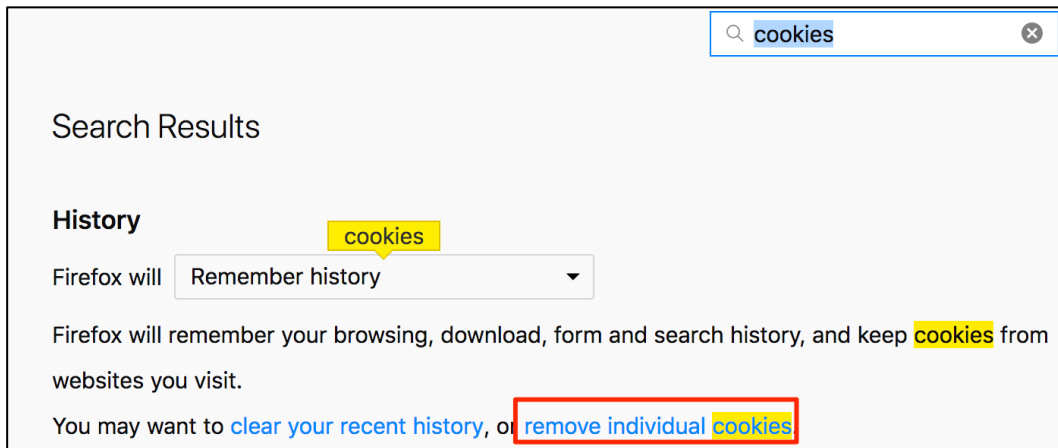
cookies

Search Results

History

cookies

Firefox will Remember history

Firefox will remember your browsing, download, form and search history, and keep cookies from websites you visit.

You may want to clear your recent history, or remove individual cookies.